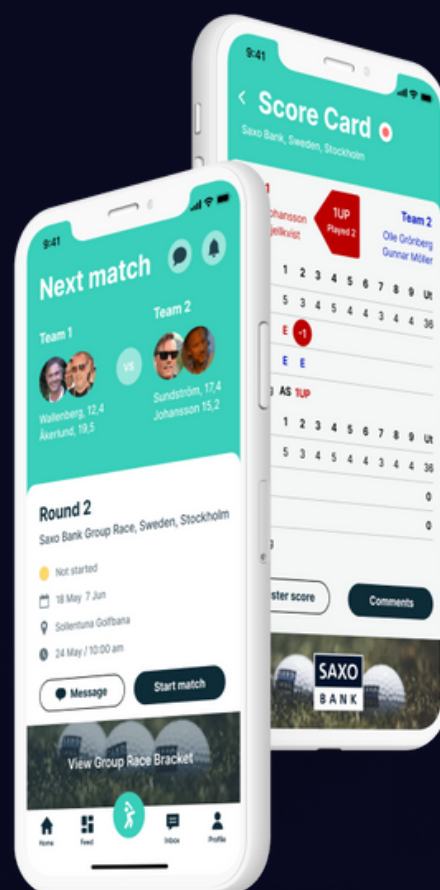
9:41

Score Card

Saxo Bank, Sweden, Stockholm

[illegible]1
Johansson
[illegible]jellkvist

1UP
Played 2

Team 2
Ole Grönberg
Gunnar Möller

| 1 | 2 | 3 | 4 | 5 | 6 | 7 | 8 | 9 | Ut |
|---|---|---|---|---|---|---|---|---|---|
| 5 | 3 | 4 | 5 | 4 | 4 | 3 | 4 | 4 | 36 |

E -1

E E

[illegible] AS 1UP

| 1 | 2 | 3 | 4 | 5 | 6 | 7 | 8 | 9 | Ut |
|---|---|---|---|---|---|---|---|---|---|
| 5 | 3 | 4 | 5 | 4 | 4 | 3 | 4 | 4 | 36 |

0

0

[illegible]ster score

Comments

SAXO BANK

9:41

Next match

Team 1
Wallenberg, 12,4
Åkerlund, 19,5

vs

Team 2
Sundström, 17,4
Johansson 15,2

Round 2

Saxo Bank Group Race, Sweden, Stockholm

Not started

18 May 7 Jun

Sollentuna Golfbana

24 May / 10:00 am

Message

Start match

View Group Race Bracket

Home
Feed
Inbox
Profile